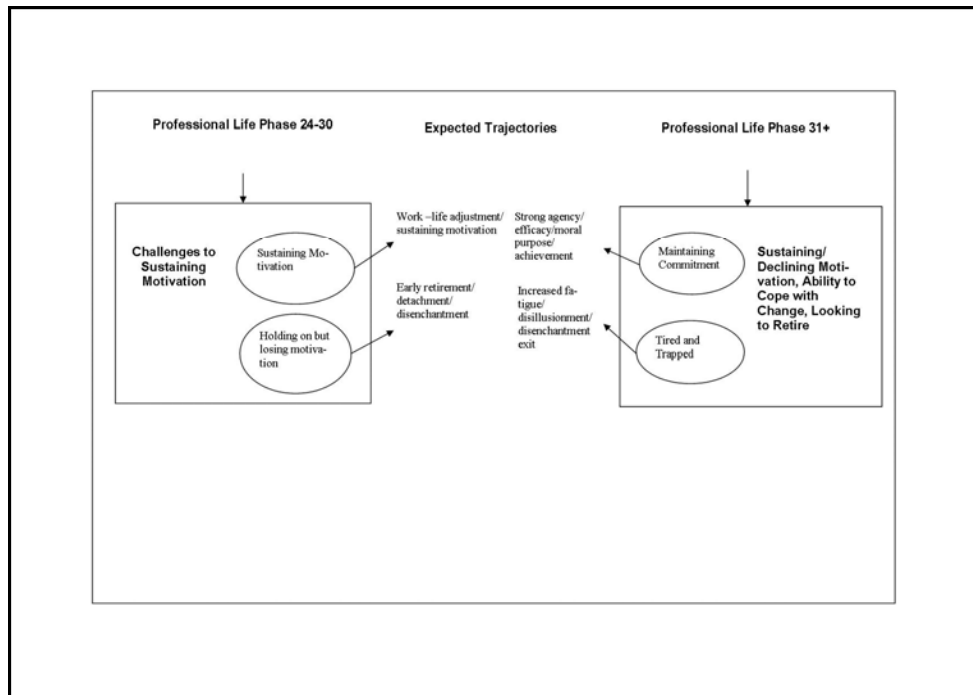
Professional Life Phase 24-30

Expected Trajectories

Professional Life Phase 31+

Challenges to Sustaining Motivation

Sustaining Motivation

Holding on but losing motivation

Work –life adjustment/ sustaining motivation

Early retirement/ detachment/ disenchantment

Strong agency/ efficacy/moral purpose/ achievement

Increased fatigue/ disillusionment/ disenchantment exit

Maintaining Commitment

Tired and Trapped

Sustaining/ Declining Motivation, Ability to Cope with Change, Looking to Retire